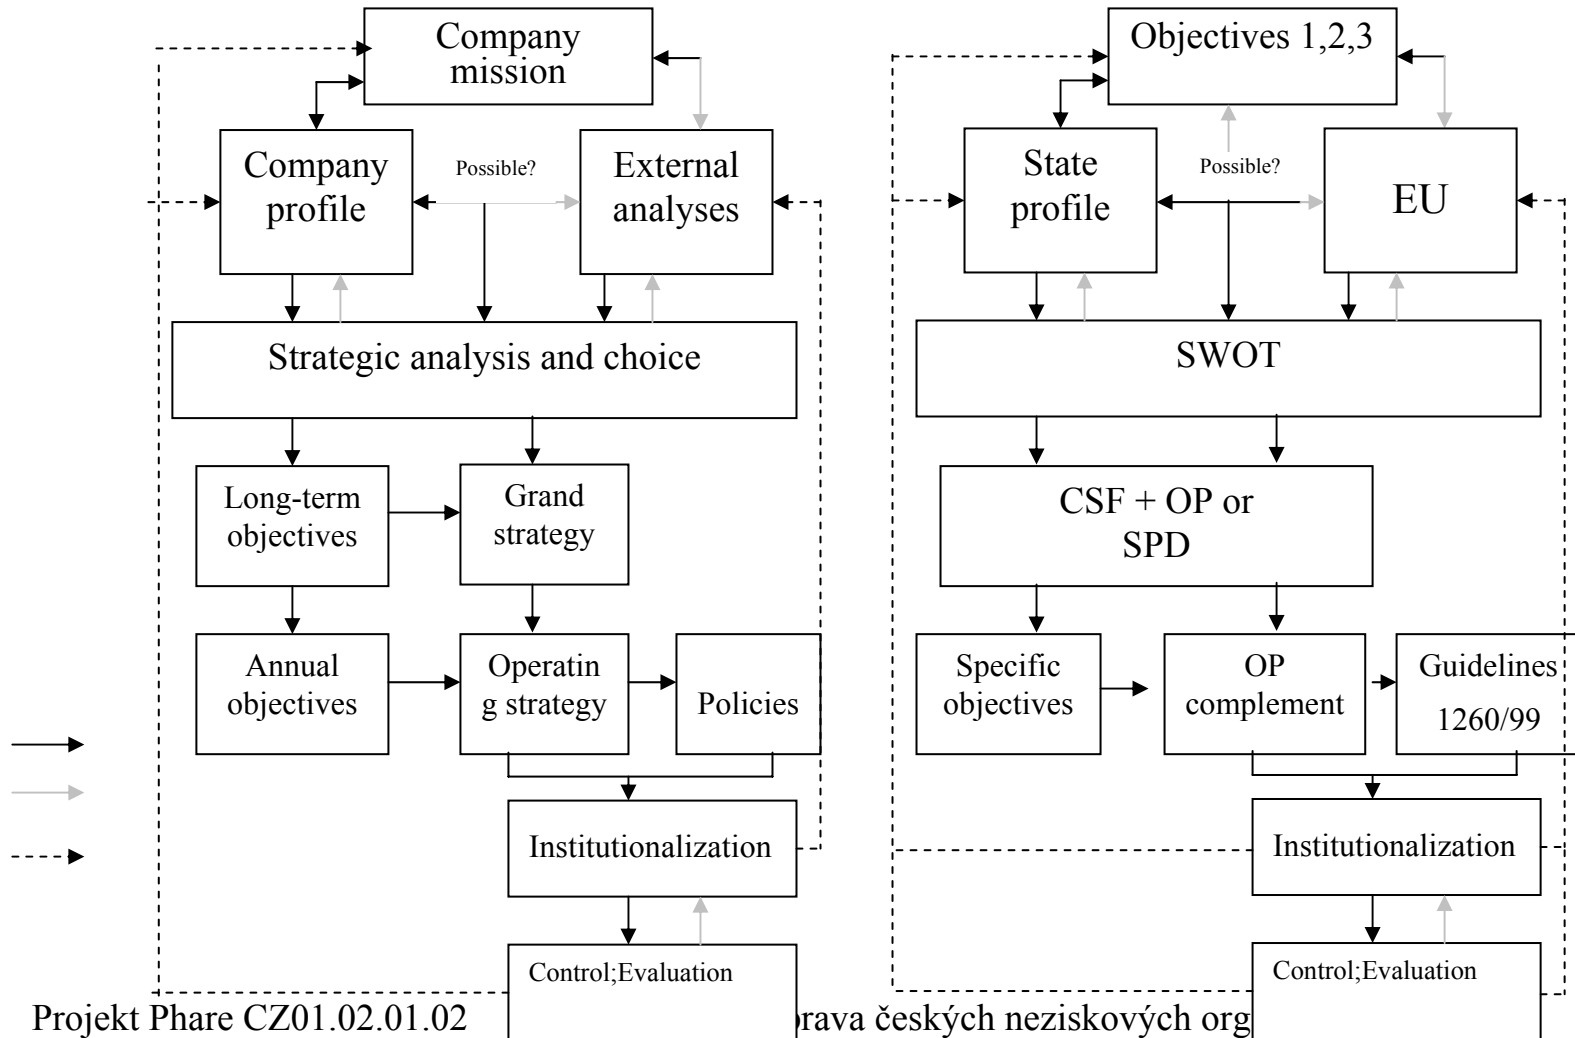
Company mission

Company profile

Possible?

External analyses

Strategic analysis and choice

Long-term objectives

Grand strategy

Annual objectives

Operatin g strategy

Policies

Institutionalization

Control;Evaluation

Objectives 1,2,3

State profile

Possible?

EU

SWOT

CSF + OP or SPD

Specific objectives

OP complement

Guidelines 1260/99

Institutionalization

Control;Evaluation

Projekt Phare CZ01.02.01.02 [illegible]prava českých neziskových org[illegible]